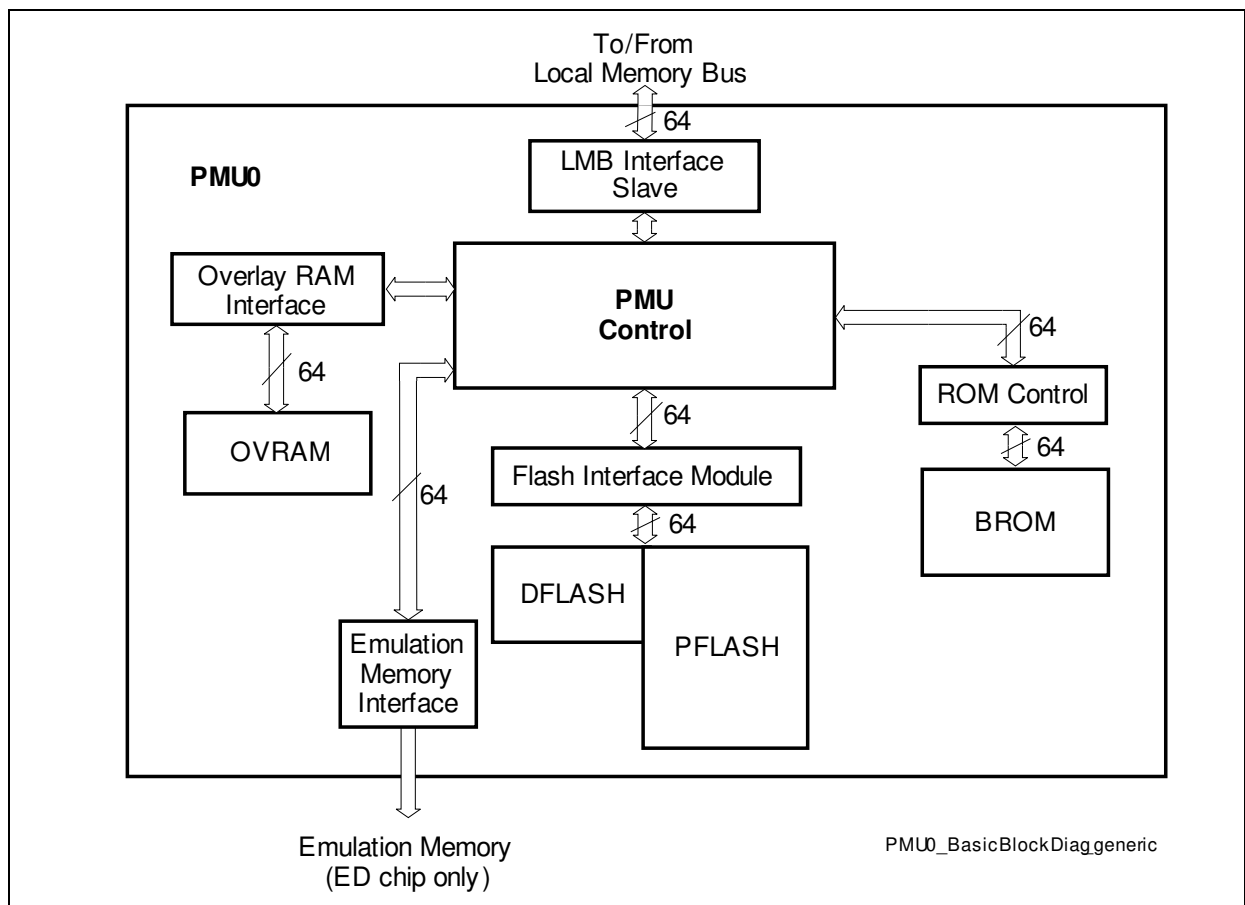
To/From
Local Memory Bus

64

LMB Interface Slave

PMU0

Overlay RAM Interface

PMU Control

64

64

ROM Control

64

64

OVRAM

64

Flash Interface Module

BROM

64

DFLASH

PFLASH

Emulation Memory Interface

Emulation Memory
(ED chip only)

PMU0_BasicBlockDiag_generic